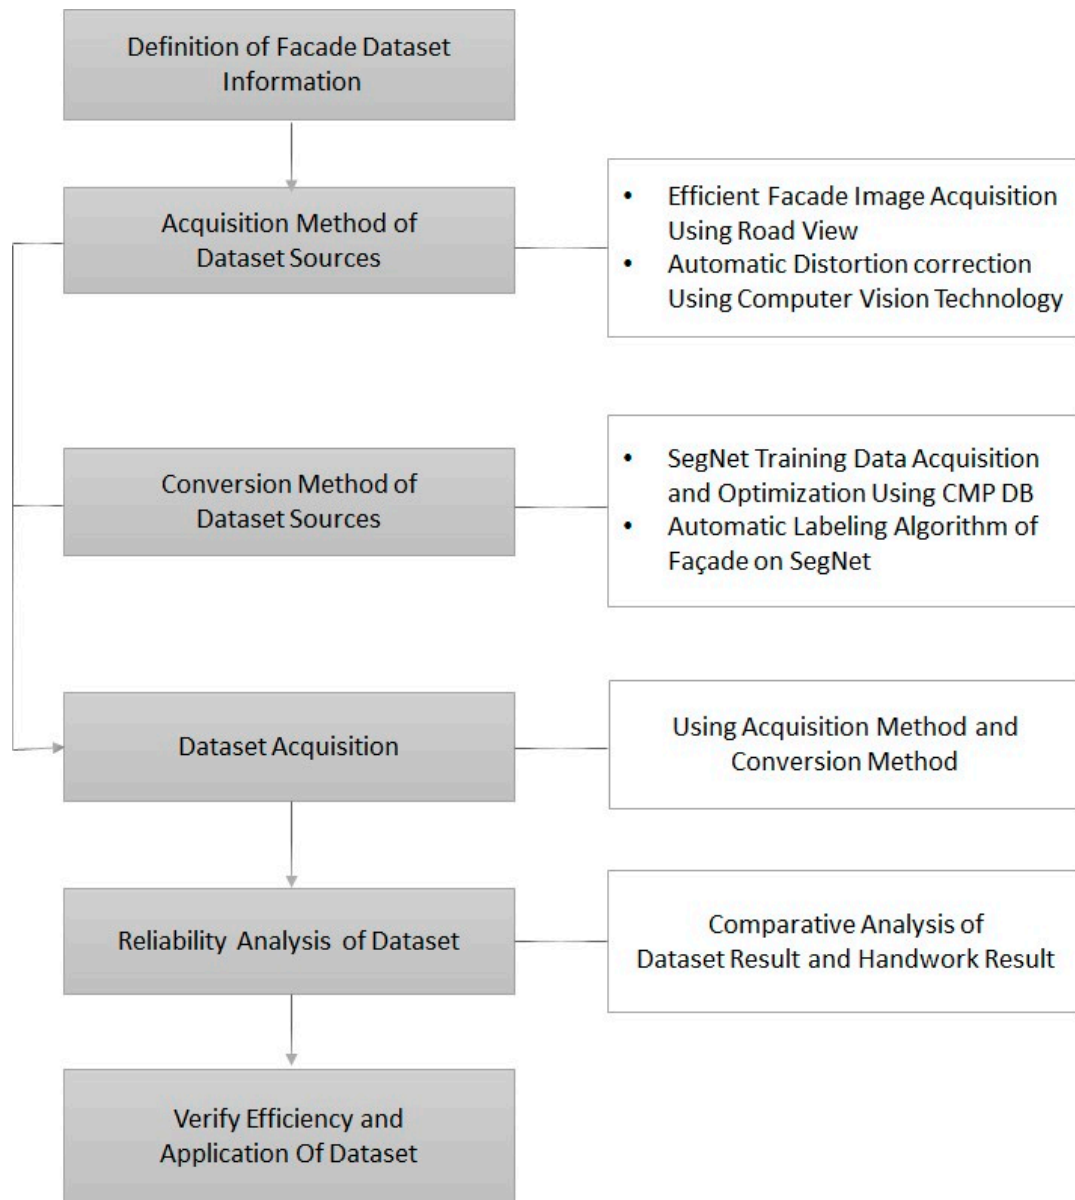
Definition of Facade Dataset Information

Acquisition Method of Dataset Sources

- Efficient Facade Image Acquisition Using Road View
- Automatic Distortion correction Using Computer Vision Technology

Conversion Method of Dataset Sources

- SegNet Training Data Acquisition and Optimization Using CMP DB
- Automatic Labeling Algorithm of Façade on SegNet

Dataset Acquisition

Using Acquisition Method and Conversion Method

Reliability Analysis of Dataset

Comparative Analysis of Dataset Result and Handwork Result

Verify Efficiency and Application Of Dataset